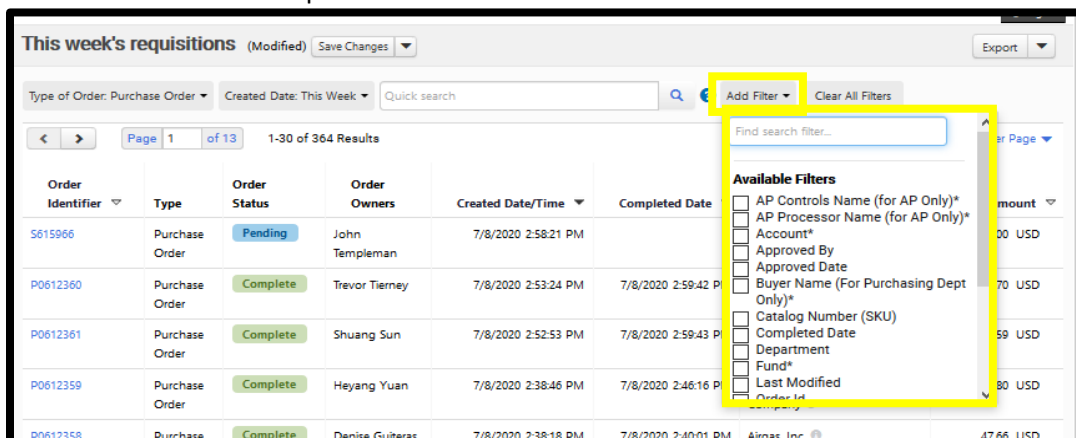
This week's requisitions (Modified) Save Changes

Export

Type of Order: Purchase Order ▾ Created Date: This Week ▾ Quick search

Add Filter ▾ Clear All Filters

Page 1 of 13 1-30 of 364 Results

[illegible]er Page ▾

Find search filter...

Available Filters

AP Controls Name (for AP Only)*
AP Processor Name (for AP Only)*
Account*
Approved By
Approved Date
Buyer Name (For Purchasing Dept Only)*
Catalog Number (SKU)
Completed Date
Department
Fund*
Last Modified
Order Id

| Order Identifier | Type | Order Status | Order Owners | Created Date/Time | Completed Date | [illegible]mount |
|---|---|---|---|---|---|---|
| S615966 | Purchase Order | Pending | John Templeman | 7/8/2020 2:58:21 PM | | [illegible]00 USD |
| P0612360 | Purchase Order | Complete | Trevor Tierney | 7/8/2020 2:53:24 PM | 7/8/2020 2:59:42 PM | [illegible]70 USD |
| P0612361 | Purchase Order | Complete | Shuang Sun | 7/8/2020 2:52:53 PM | 7/8/2020 2:59:43 PM | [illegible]59 USD |
| P0612359 | Purchase Order | Complete | Heyang Yuan | 7/8/2020 2:38:46 PM | 7/8/2020 2:46:16 PM | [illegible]80 USD |
| P0612358 | Purchase | Complete | Denise Guiteras | 7/8/2020 2:38:18 PM | 7/8/2020 2:40:01 PM | Airgas, Inc 47.66 USD |